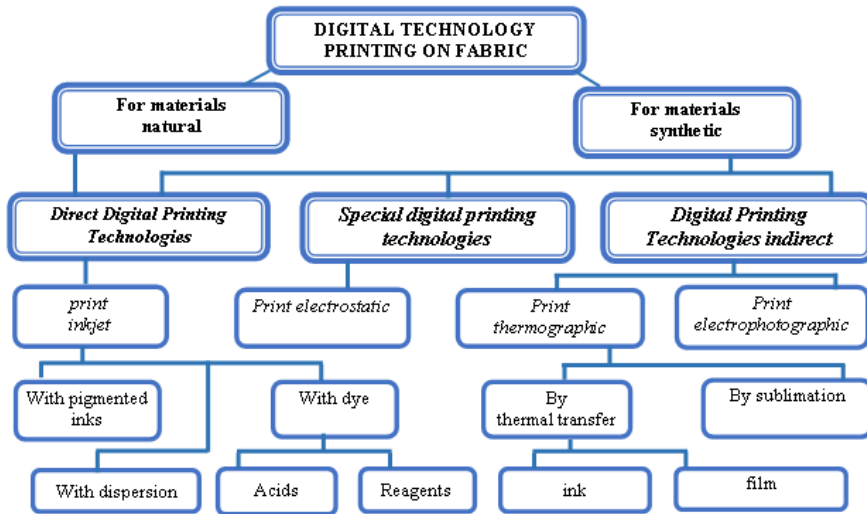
DIGITAL TECHNOLOGY PRINTING ON FABRIC

For materials natural

For materials synthetic

Direct Digital Printing Technologies

Special digital printing technologies

Digital Printing Technologies indirect

print inkjet

Print electrostatic

Print thermographic

Print electrophotographic

With pigmented inks

With dye

By thermal transfer

By sublimation

With dispersion

Acids

Reagents

ink

film